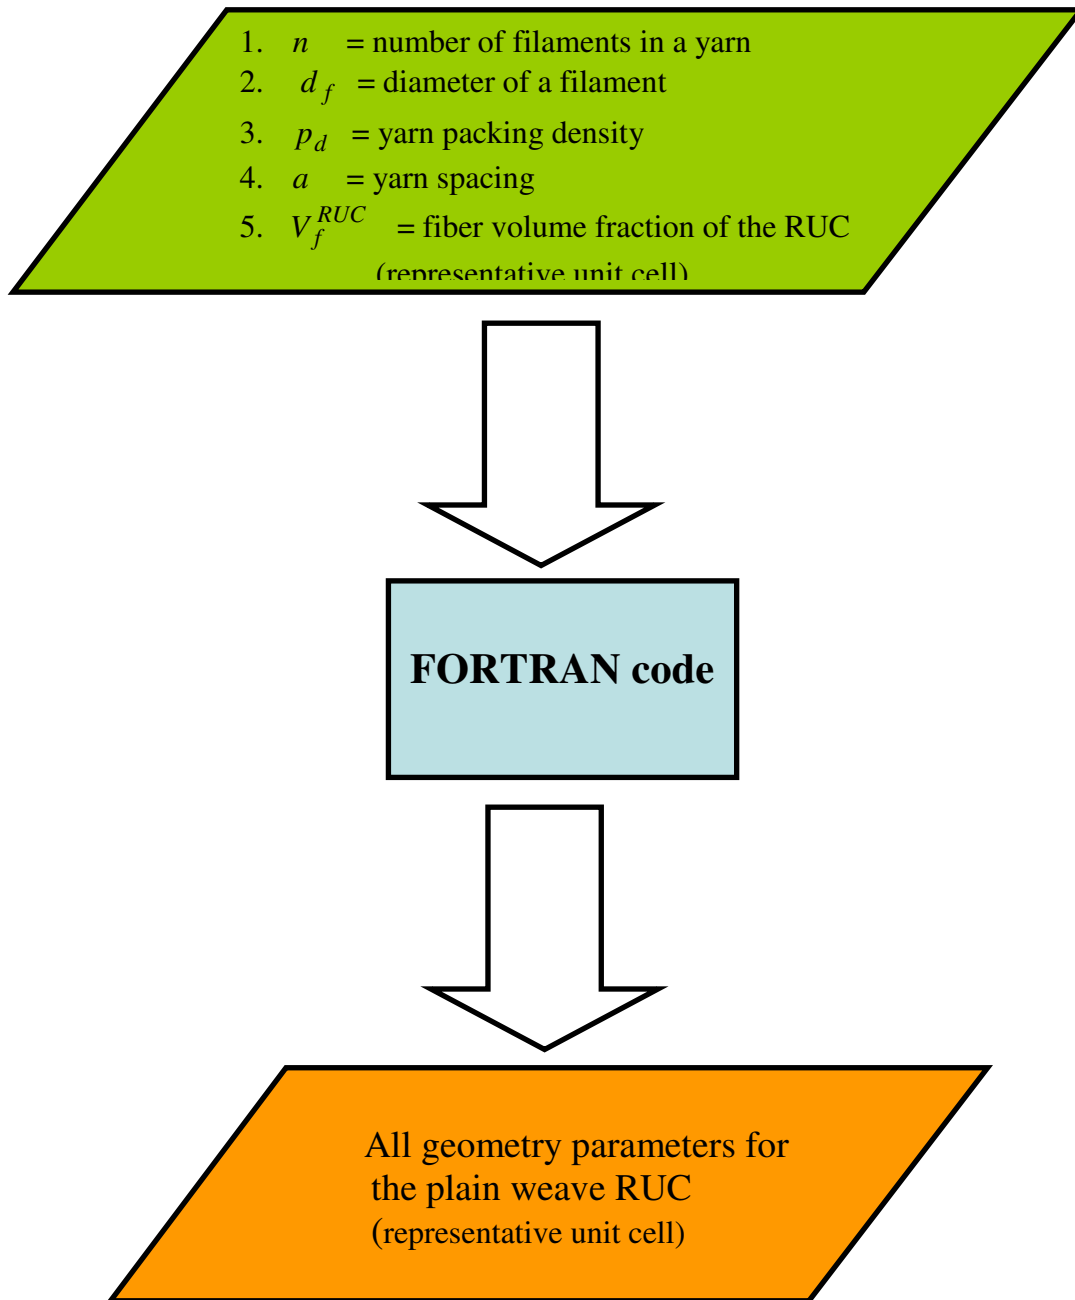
1. $n$ = number of filaments in a yarn
2. $d_f$ = diameter of a filament
3. $p_d$ = yarn packing density
4. $a$ = yarn spacing
5. $V_f^{RUC}$ = fiber volume fraction of the RUC (representative unit cell)

FORTRAN code

All geometry parameters for the plain weave RUC (representative unit cell)